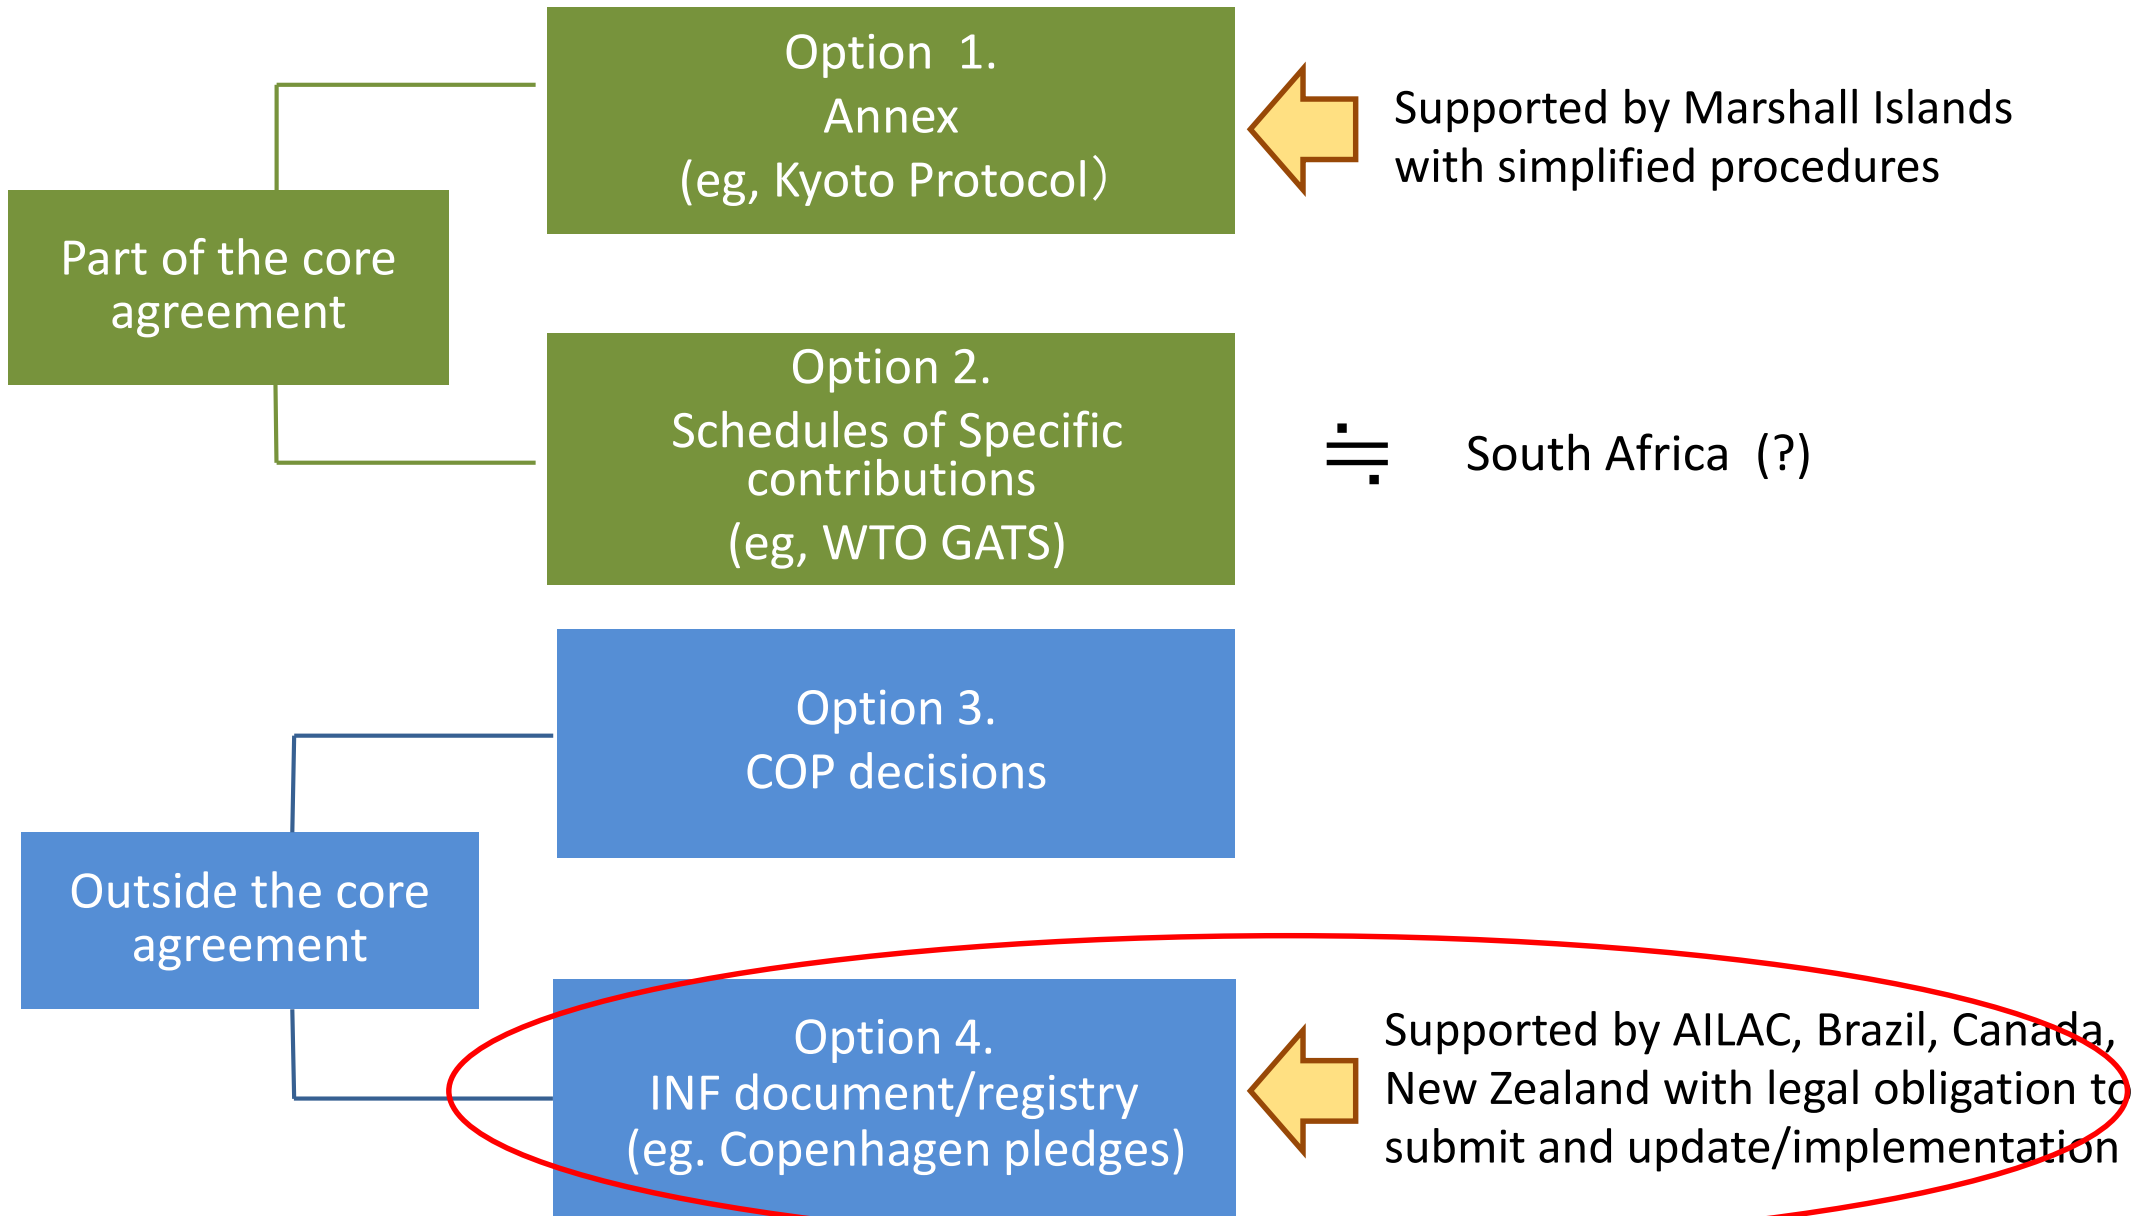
Part of the core agreement

Option 1.
Annex
(eg, Kyoto Protocol)

Supported by Marshall Islands with simplified procedures

Option 2.
Schedules of Specific contributions
(eg, WTO GATS)

≒ South Africa (?)

Outside the core agreement

Option 3.
COP decisions

Option 4.
INF document/registry
(eg. Copenhagen pledges)

Supported by AILAC, Brazil, Canada, New Zealand with legal obligation to submit and update/implementation